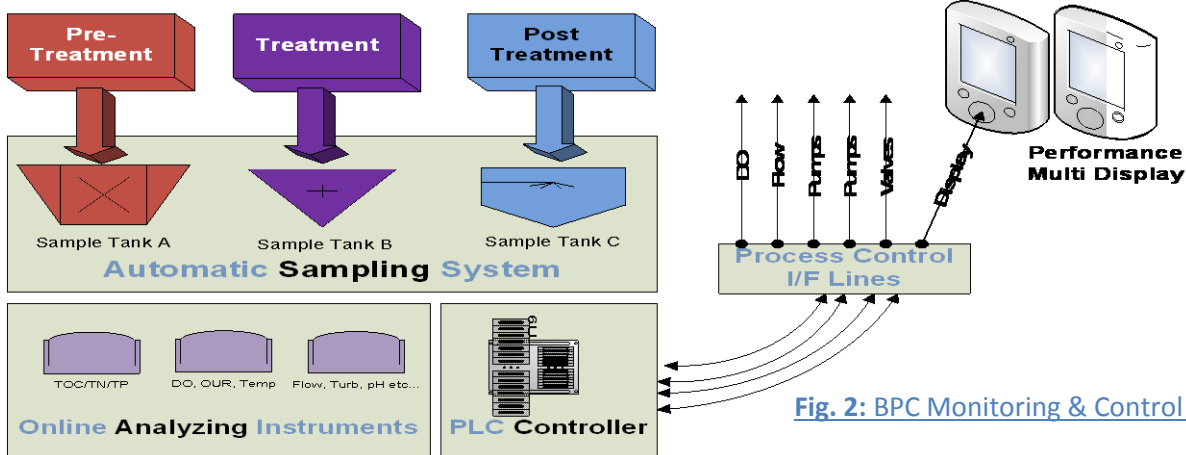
Pre-Treatment

Treatment

Post Treatment

Sample Tank A

Sample Tank B

Sample Tank C

Automatic Sampling System

TOC/TN/TP

DO, OUR, Temp

Flow, Turb, pH etc...

Online Analyzing Instruments

PLC Controller

DO

Flow

Pumps

Pumps

Valves

Display

Process Control I/F Lines

Performance Multi Display

Fig. 2: BPC Monitoring & Control